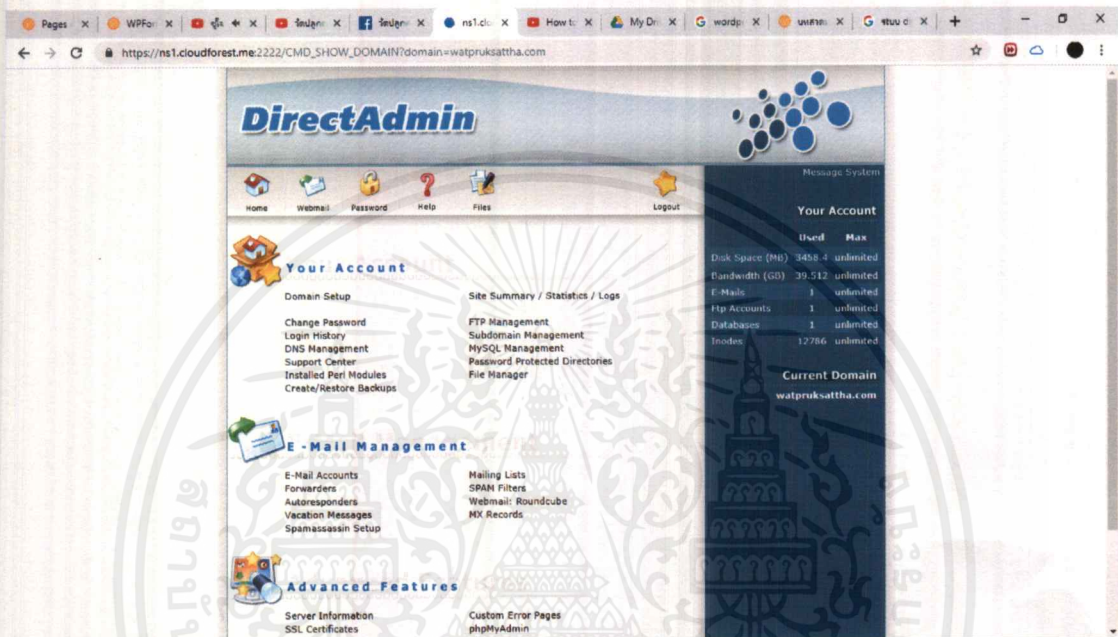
Pages | WPFor | รูป | วัดปลูก | วัดปลูก | ns1.clo | How to | My Dri | wordp | บทศาสน | G ระบบ d | +

https://ns1.cloudforest.me:2222/CMD_SHOW_DOMAIN?domain=watpruksattha.com

DirectAdmin

Home Webmail Password Help Files Logout

Message System

Your Account

| | Used | Max |
|---|---|---|
| Disk Space (MB) | 3458.4 | unlimited |
| Bandwidth (GB) | 39.512 | unlimited |
| E-Mails | 1 | unlimited |
| Ftp Accounts | 1 | unlimited |
| Databases | 1 | unlimited |
| Inodes | 12786 | unlimited |

Current Domain
watpruksattha.com

Your Account

Domain Setup

Change Password
Login History
DNS Management
Support Center
Installed Perl Modules
Create/Restore Backups

Site Summary / Statistics / Logs

FTP Management
Subdomain Management
MySQL Management
Password Protected Directories
File Manager

E-Mail Management

E-Mail Accounts
Forwarders
Autoresponders
Vacation Messages
Spamassassin Setup

Mailing Lists
SPAM Filters
Webmail: Roundcube
MX Records

Advanced Features

Server Information
SSL Certificates

Custom Error Pages
phpMyAdmin